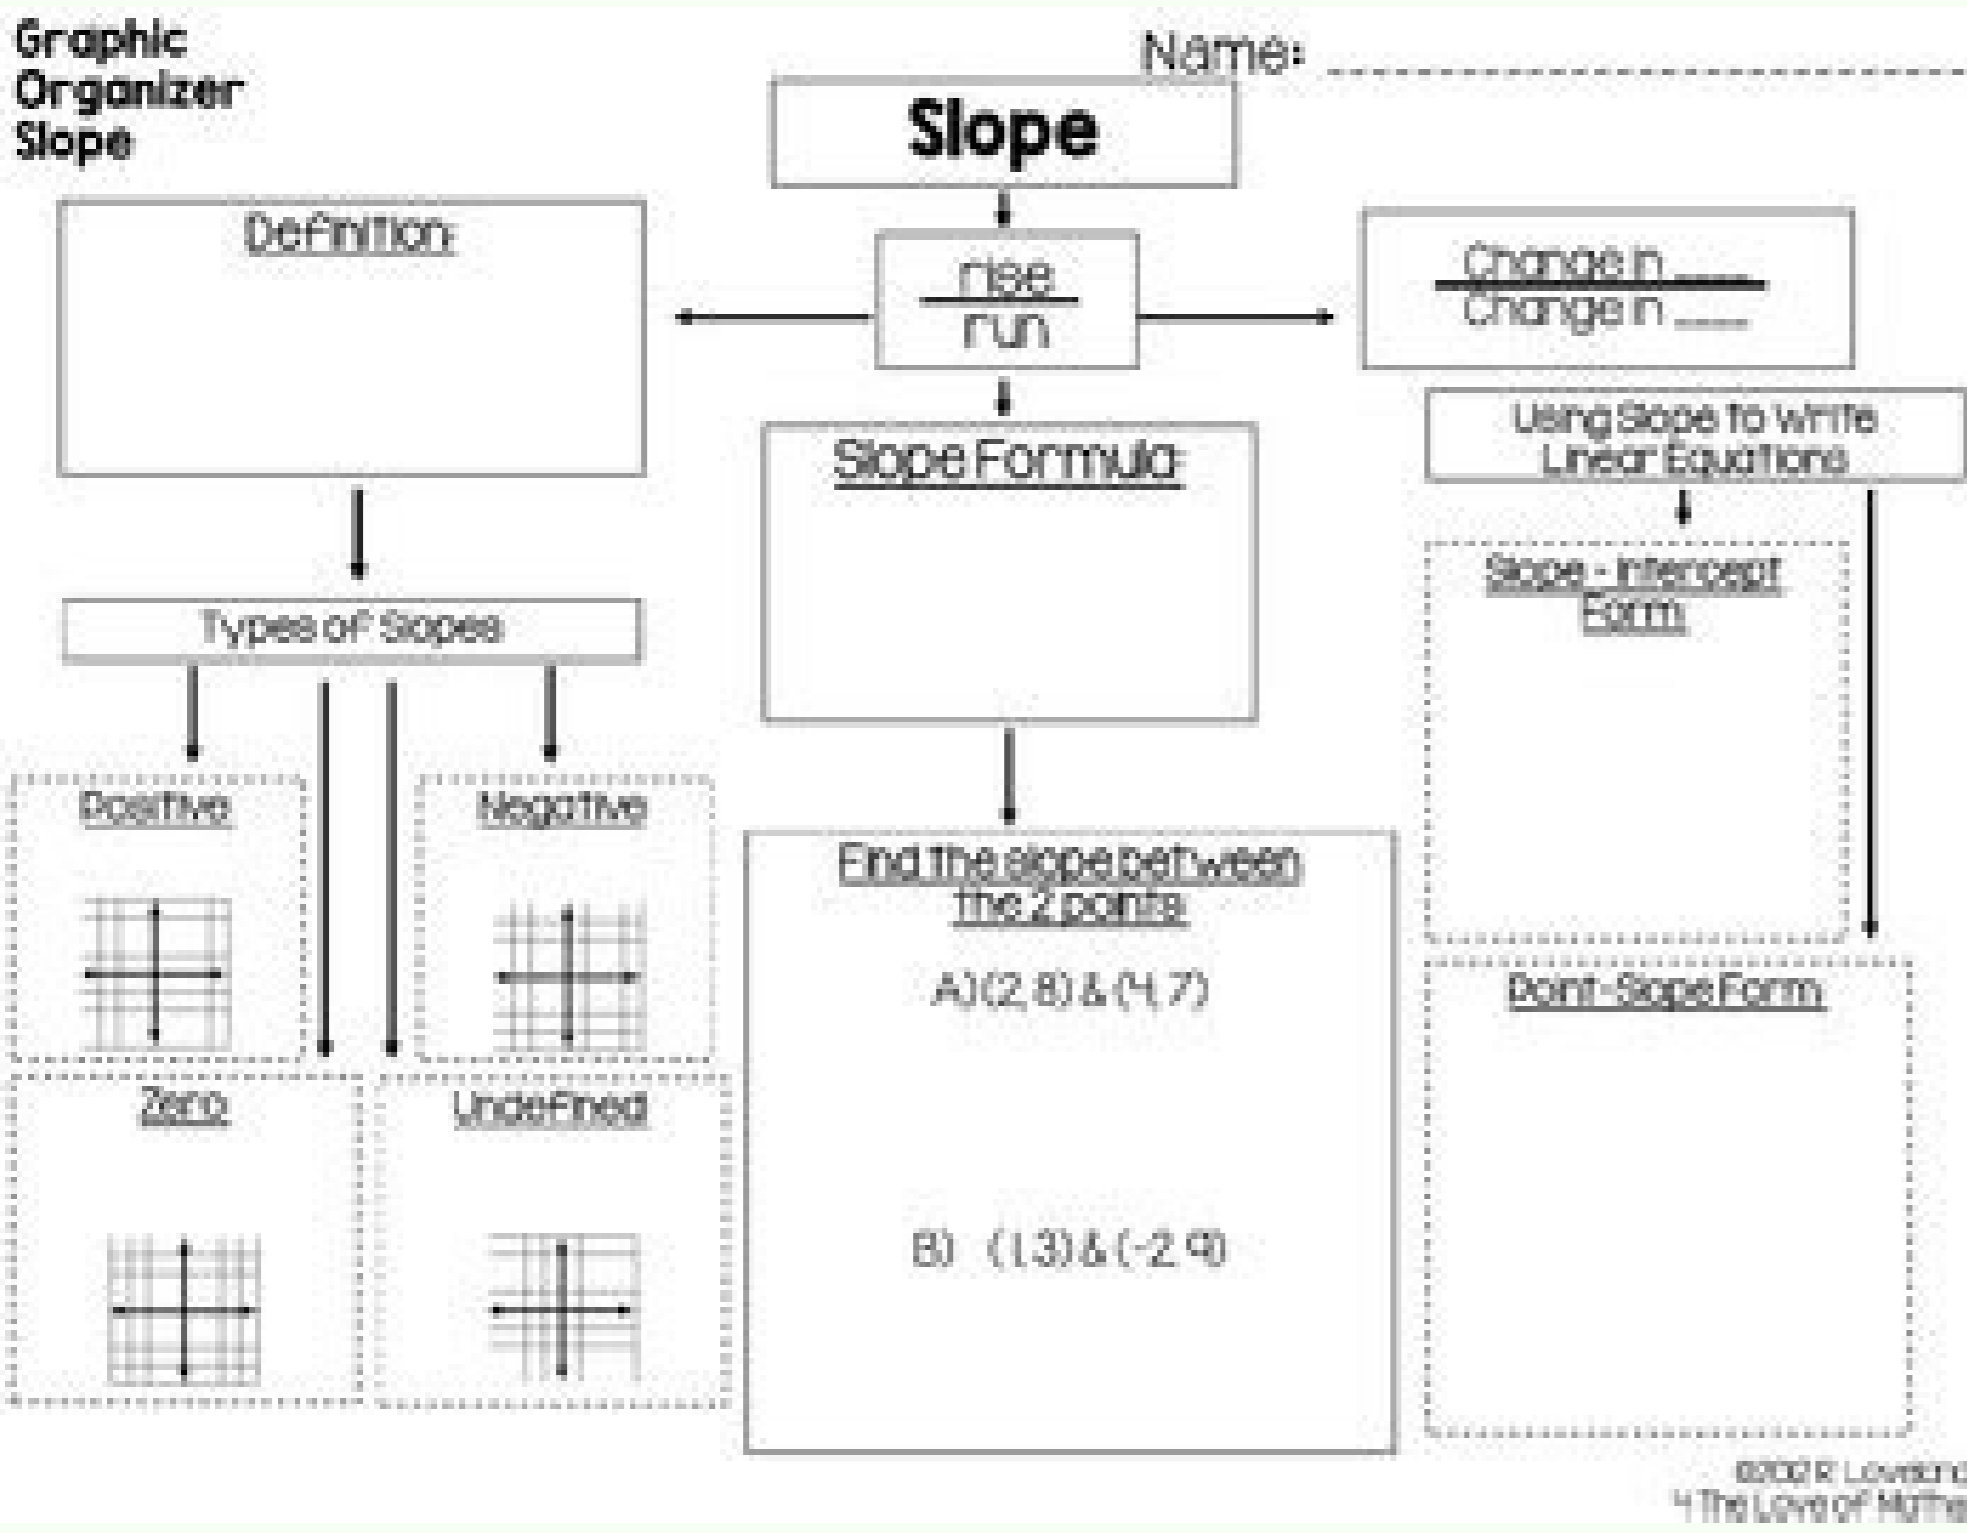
Graphic Organizer Slope

Name: ________________

Slope

Definition:

$\frac{\text{rise}}{\text{run}}$

$\frac{\text{Change in \_\_\_}}{\text{Change in \_\_\_}}$

Using Slope to write Linear Equations

Slope Formula:

Types of Slopes

Slope - Intercept Form:

Positive

Negative

Find the slope between the 2 points

A) (2, 8) & (4, 7)

Point-Slope Form:

Zero

Undefined

B) (1,3) & (-2, 9)

©2012 R. Lovel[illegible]
4 The Love of Math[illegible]